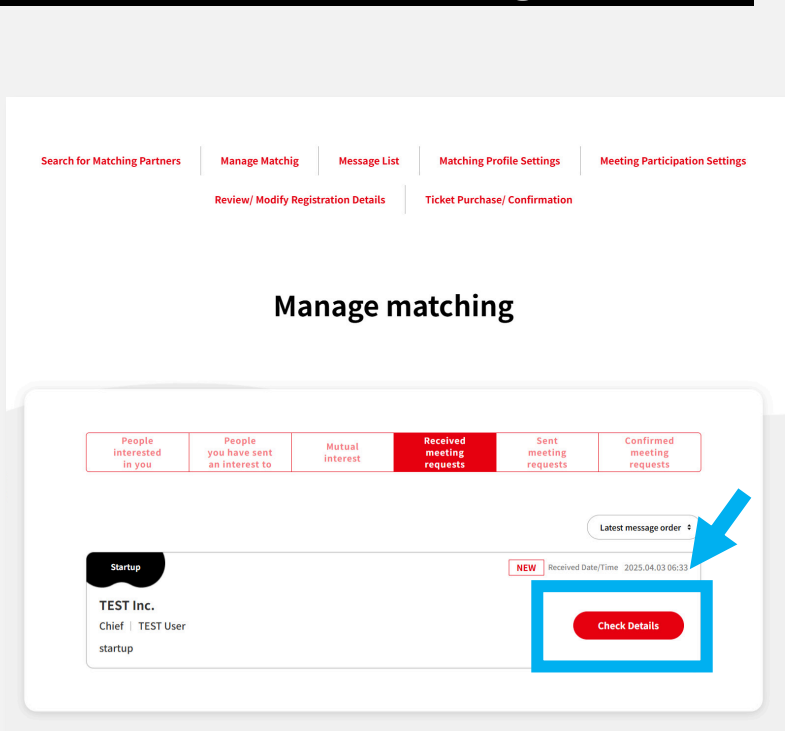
Search for Matching Partners | Manage Matchig | Message List | Matching Profile Settings | Meeting Participation Settings

Review/ Modify Registration Details | Ticket Purchase/ Confirmation

Manage matching

| People interested in you | People you have sent an interest to | Mutual interest | Received meeting requests | Sent meeting requests | Confirmed meeting requests |
|---|---|---|---|---|---|

Latest message order

Startup

NEW Received Date/Time 2025.04.03 06:33

TEST Inc.

Chief | TEST User

startup

Check Details